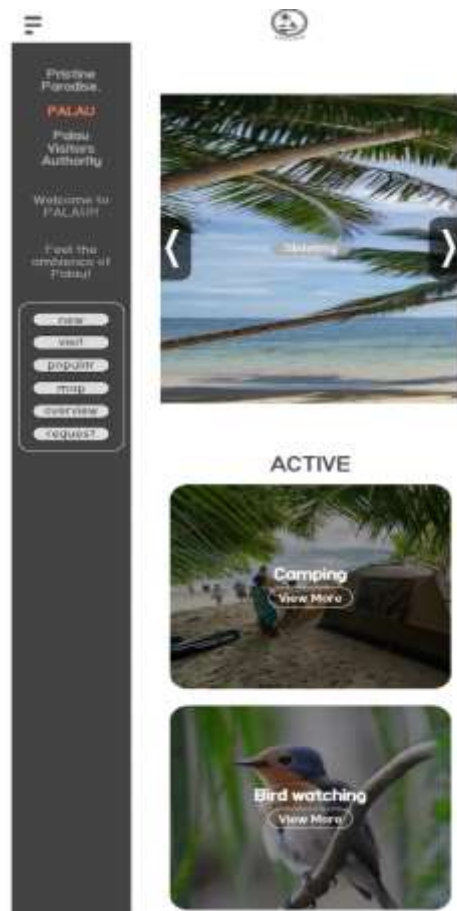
Pristine Paradise

PALAU

Palau Visitors Authority

Welcome to PALAU!!

Feel the ambience of Palau!

new

visit

popular

map

overview

request

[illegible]

ACTIVE

Camping

View More

Bird watching

View More